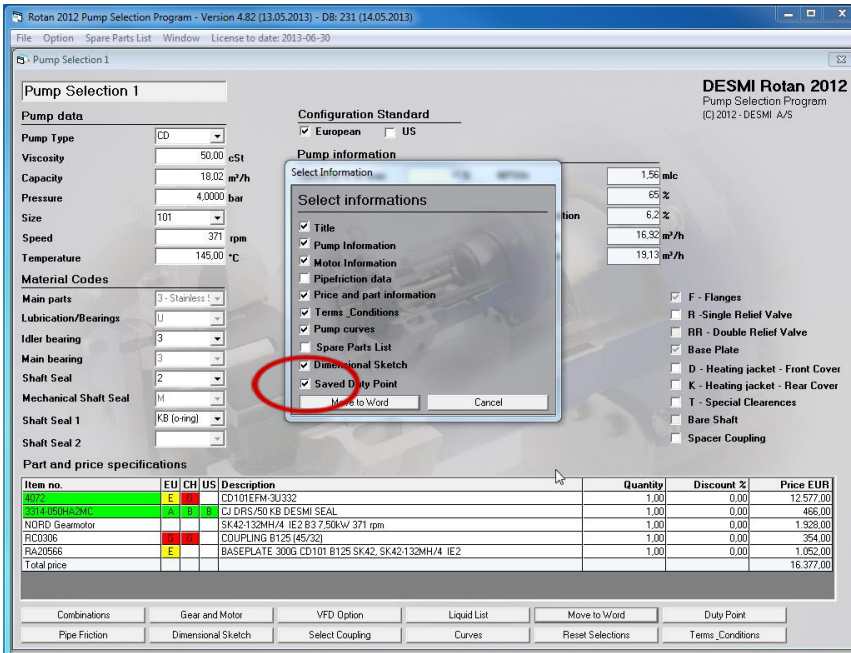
Rotan 2012 Pump Selection Program - Version 4.82 (13.05.2013) - DB: 231 (14.05.2013)

File Option Spare Parts List Window License to date: 2013-06-30

Pump Selection 1

Pump Selection 1

DESMI Rotan 2012
Pump Selection Program
(C) 2012 - DESMI A/S

Pump data

Pump Type CD
Viscosity 50,00 cSt
Capacity 18,02 m³/h
Pressure 4,0000 bar
Size 101
Speed 371 rpm
Temperature 145,00 °C

Material Codes

Main parts 3 - Stainless
Lubrication/Bearings U
Idler bearing 3
Main bearing 3
Shaft Seal 2
Mechanical Shaft Seal M
Shaft Seal 1 KB (o-ring)
Shaft Seal 2

Configuration Standard
☑ European ☐ US

Pump information

1,56 mlc
65 %
6,2 %
16,92 m³/h
19,13 m³/h

Select Information

Select informations

☑ Title
☑ Pump Information
☑ Motor Information
☐ Pipefriction data
☑ Price and part information
☑ Terms _Conditions
☑ Pump curves
☐ Spare Parts List
☑ Dimensional Sketch
☑ Saved Duty Point

Move to Word Cancel

☑ F - Flanges
☐ R -Single Relief Valve
☐ RR - Double Relief Valve
☑ Base Plate
☐ D - Heating jacket - Front Cover
☐ K - Heating jacket - Rear Cover
☐ T - Special Clearences
☐ Bare Shaft
☐ Spacer Coupling

Part and price specifications

| Item no. | EU | CH | US | Description | Quantity | Discount % | Price EUR |
|---|---|---|---|---|---|---|---|
| 4072 | E | G | | CD101EFM-3U332 | 1,00 | 0,00 | 12.577,00 |
| 3314-050HA2MC | A | B | B | CJ DRS/50 KB DESMI SEAL | 1,00 | 0,00 | 466,00 |
| NORD Gearmotor | | | | SK42-132MH/4 IE2 B3 7,50kW 371 rpm | 1,00 | 0,00 | 1.928,00 |
| RC0306 | G | G | | COUPLING B125 (45/32) | 1,00 | 0,00 | 354,00 |
| RA20566 | E | | | BASEPLATE 300G CD101 B125 SK42, SK42-132MH/4 IE2 | 1,00 | 0,00 | 1.052,00 |
| Total price | | | | | | | 16.377,00 |

Combinations | Gear and Motor | VFD Option | Liquid List | Move to Word | Duty Point
Pipe Friction | Dimensional Sketch | Select Coupling | Curves | Reset Selections | Terms _Conditions